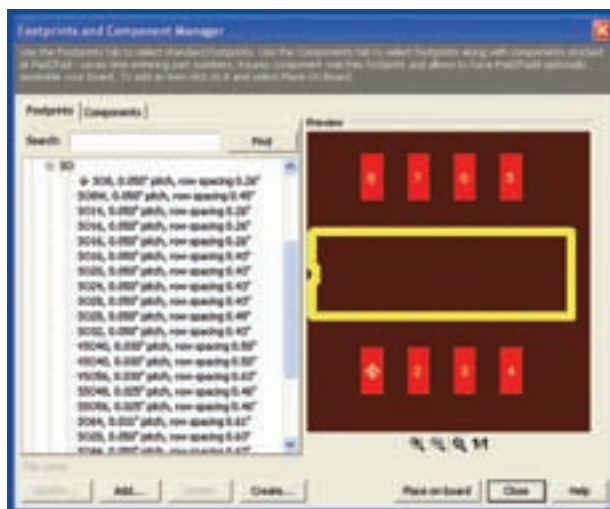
Footprints and Component Manager

Use the Footprints tab to select standard footprints. Use the Components tab to select footprints along with components stocked at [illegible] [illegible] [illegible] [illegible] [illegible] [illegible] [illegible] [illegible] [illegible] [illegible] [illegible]. To add an item click on it and select Place On Board.

Footprints | Components

Search: Find

SO
SO8, 0.050" pitch, row-spacing 0.24"
SO8W, 0.050" pitch, row-spacing 0.40"
SO14, 0.050" pitch, row-spacing 0.24"
SO16, 0.050" pitch, row-spacing 0.24"
SO16, 0.050" pitch, row-spacing 0.28"
SO16, 0.050" pitch, row-spacing 0.40"
SO20, 0.050" pitch, row-spacing 0.40"
SO24, 0.050" pitch, row-spacing 0.40"
SO28, 0.050" pitch, row-spacing 0.40"
SO28, 0.050" pitch, row-spacing 0.48"
SO32, 0.050" pitch, row-spacing 0.40"
VSO40, 0.030" pitch, row-spacing 0.50"
VSO40, 0.030" pitch, row-spacing 0.50"
VSO56, 0.030" pitch, row-spacing 0.63"
SSO48, 0.025" pitch, row-spacing 0.40"
SSO56, 0.025" pitch, row-spacing 0.40"
SO44, 0.050" pitch, row-spacing 0.61"
SO20, 0.050" pitch, row-spacing 0.63"
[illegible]

Preview

8 7 6 5

1 2 3 4

1/1

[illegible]

Update Add... Delete Create... Place on board Close Help